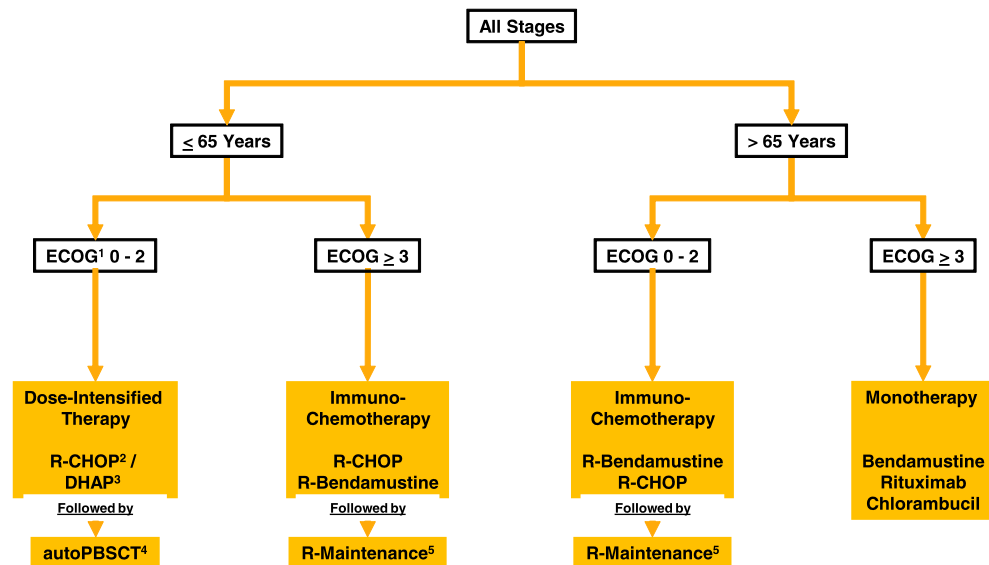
All Stages

$\leq$ 65 Years

> 65 Years

ECOG$^1$ 0 - 2

Dose-Intensified Therapy

R-CHOP$^2$ / DHAP$^3$

Followed by

autoPBSCT$^4$

ECOG $\geq$ 3

Immuno-Chemotherapy

R-CHOP
R-Bendamustine

Followed by

R-Maintenance$^5$

ECOG 0 - 2

Immuno-Chemotherapy

R-Bendamustine
R-CHOP

Followed by

R-Maintenance$^5$

ECOG $\geq$ 3

Monotherapy

Bendamustine
Rituximab
Chlorambucil